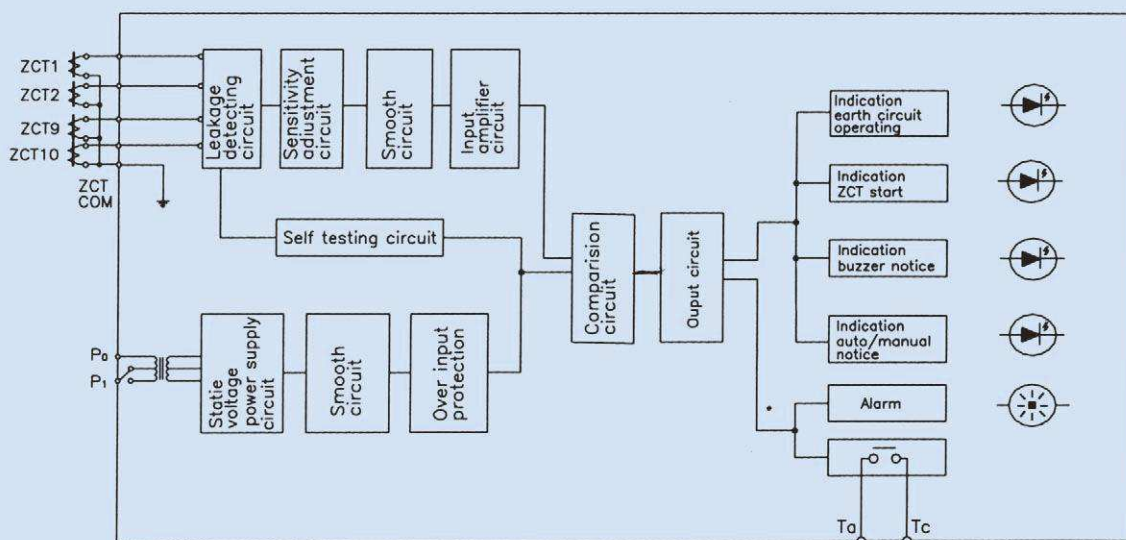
ZCT1
ZCT2
ZCT9
ZCT10
ZCT COM

Leakage detecting circuit

Sensitivity adjustment circuit

Smooth circuit

Input amplifier circuit

Self testing circuit

Comparision circuit

Ouput circuit

Indication earth circuit operating

Indication ZCT start

Indication buzzer notice

Indication auto/manual notice

Alarm

$P_0$
$P_1$

Statie voltage power supply circuit

Smooth circuit

Over input protection

Ta
Tc